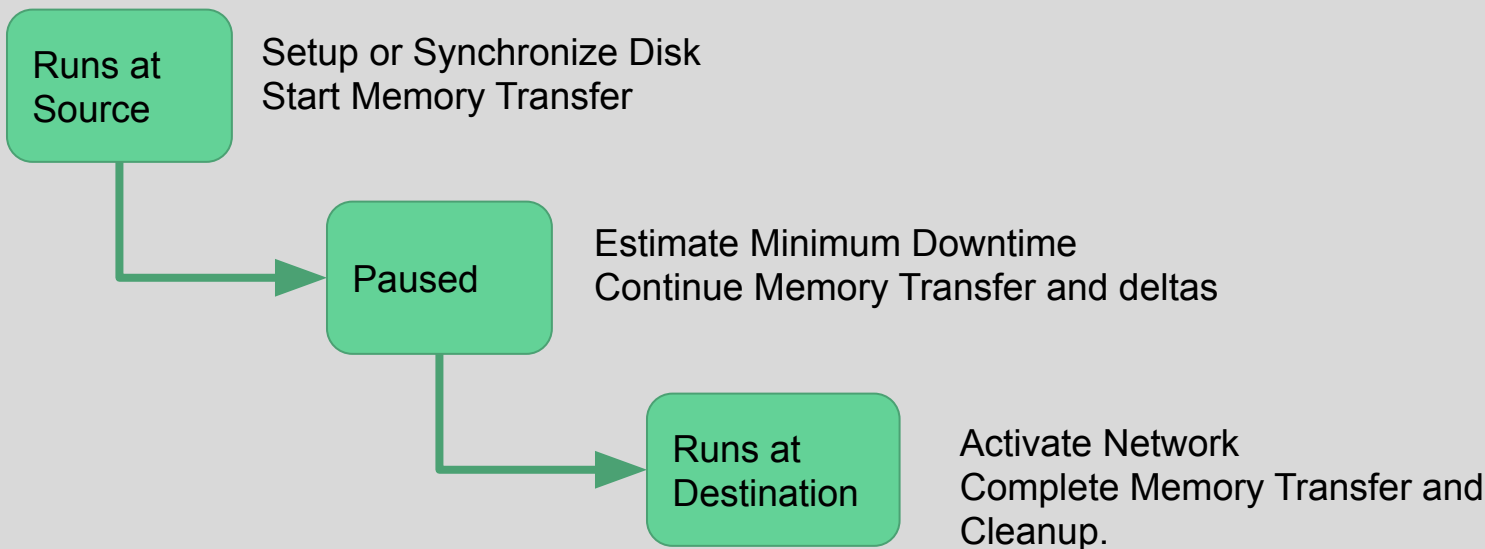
Runs at Source

Setup or Synchronize Disk
Start Memory Transfer

Paused

Estimate Minimum Downtime
Continue Memory Transfer and deltas

Runs at Destination

Activate Network
Complete Memory Transfer and Cleanup.